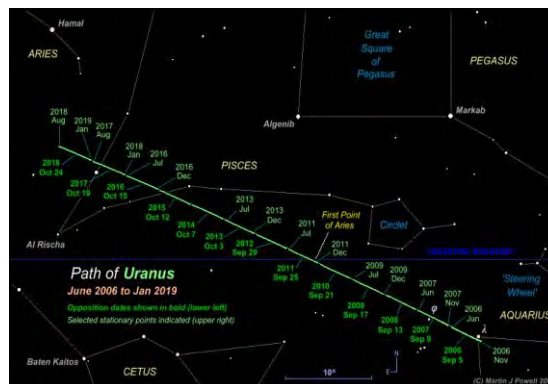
Hamal

ARIES

Great Square of Pegasus

PEGASUS

Markab

Algenib

2018 Aug

2019 Jan

2017 Aug

2018 Jan

2016 Jul

2016 Dec

PISCES

2018 Oct 24

2017 Oct 19

2016 Oct 15

2015 Oct 12

2014 Oct 7

2013 Jul

2013 Oct 3

2013 Dec

2012 Sep 29

2011 Jul

First Point of Aries

2011 Dec

Circlet

Al Rischa

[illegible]

Path of Uranus

June 2006 to Jan 2019

Opposition dates shown in bold (lower left)

Selected stationary points indicated (upper right)

2011 Sep 25

2010 Sep 21

2009 Jul

2009 Dec

2009 Sep 17

2008 Sep 13

2007 Jun

2007 Nov

φ

2007 Sep 9

2006 Jun

'Steering Wheel'

AQUARIUS

λ

2006 Sep 5

2006 Nov

Baten Kaitos

CETUS

10°

N

E

(C) Martin J Powell 20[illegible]